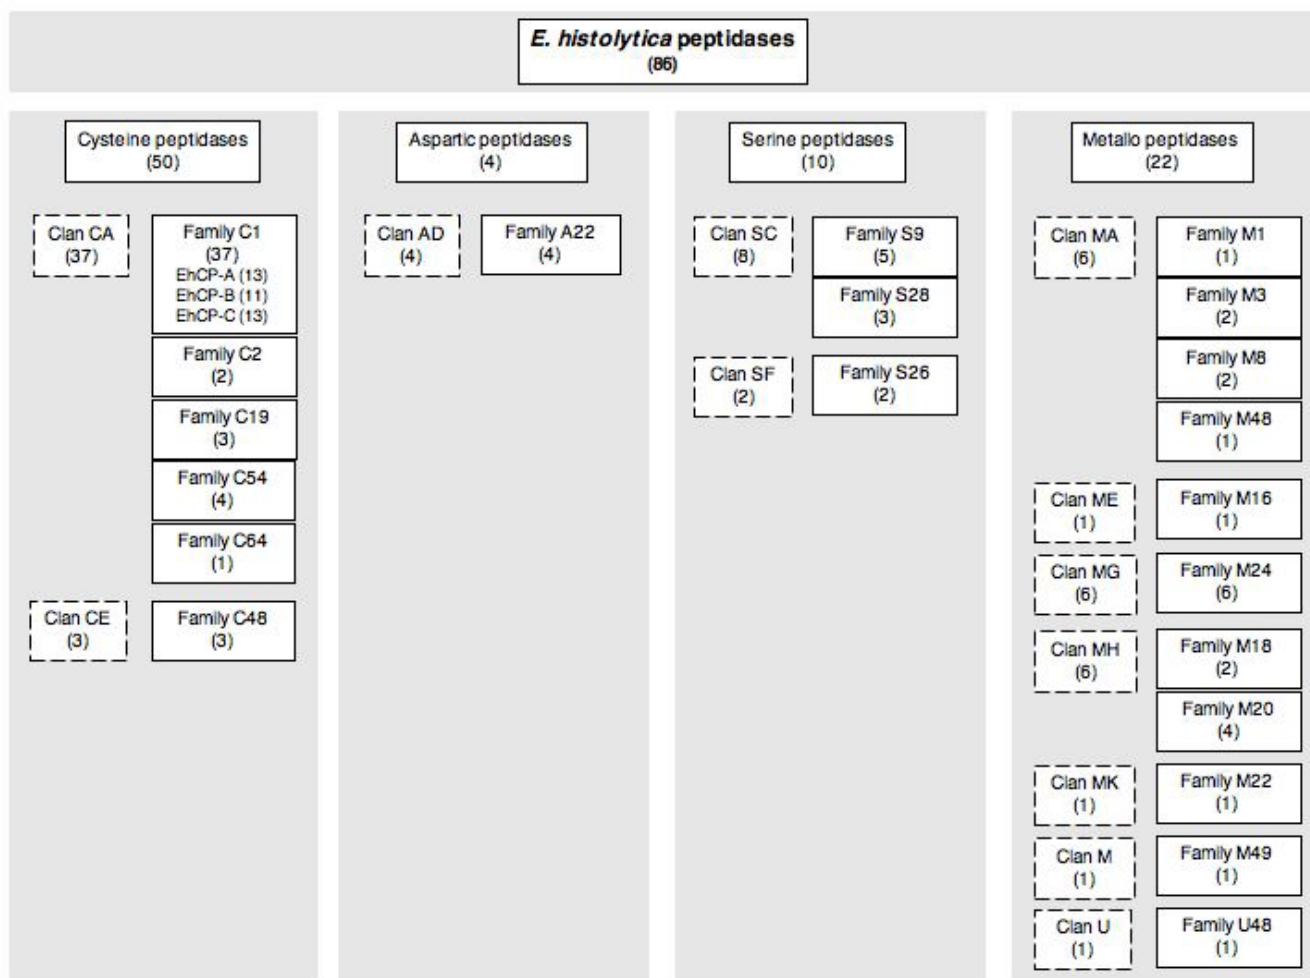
E. histolytica peptidases
(86)

Cysteine peptidases
(50)

Clan CA
(37)

Family C1
(37)
EhCP-A (13)
EhCP-B (11)
EhCP-C (13)

Family C2
(2)

Family C19
(3)

Family C54
(4)

Family C64
(1)

Clan CE
(3)

Family C48
(3)

Aspartic peptidases
(4)

Clan AD
(4)

Family A22
(4)

Serine peptidases
(10)

Clan SC
(8)

Family S9
(5)

Family S28
(3)

Clan SF
(2)

Family S26
(2)

Metallo peptidases
(22)

Clan MA
(6)

Family M1
(1)

Family M3
(2)

Family M8
(2)

Family M48
(1)

Clan ME
(1)

Family M16
(1)

Clan MG
(6)

Family M24
(6)

Clan MH
(6)

Family M18
(2)

Family M20
(4)

Clan MK
(1)

Family M22
(1)

Clan M
(1)

Family M49
(1)

Clan U
(1)

Family U48
(1)